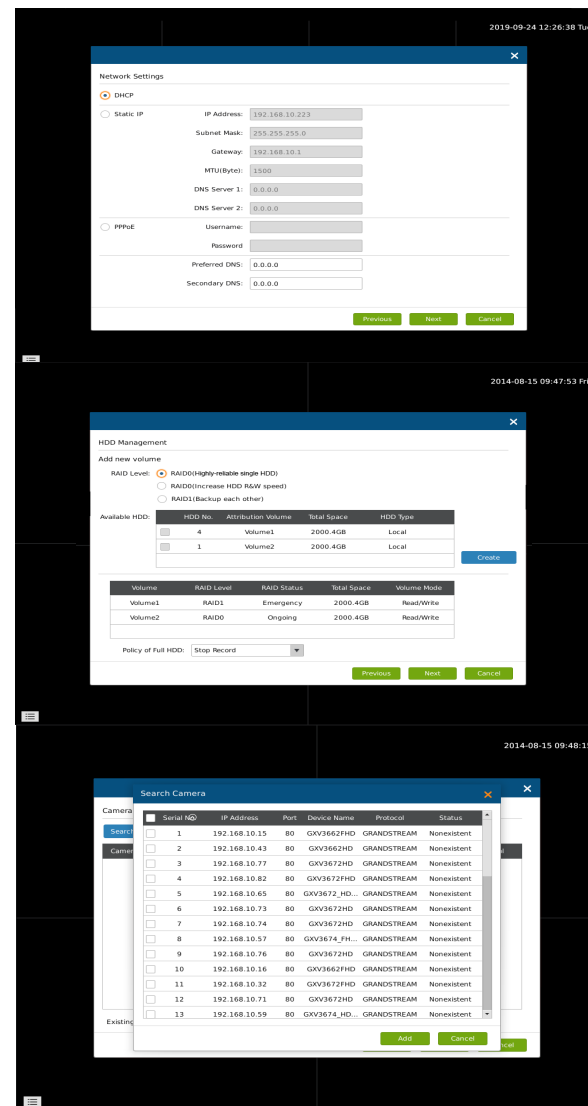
2019-09-24 12:26:38 Tu

Network Settings

DHCP

Static IP
IP Address: 192.168.10.223
Subnet Mask: 255.255.255.0
Gateway: 192.168.10.1
MTU(Byte): 1500
DNS Server 1: 0.0.0.0
DNS Server 2: 0.0.0.0

PPPoE
Username:
Password

Preferred DNS: 0.0.0.0
Secondary DNS: 0.0.0.0

Previous Next Cancel

2014-08-15 09:47:53 Fr

HDD Management

Add new volume

RAID Level: RAID0(Highly-reliable single HDD)
RAID0(Increase HDD R&W speed)
RAID1(Backup each other)

Available HDD:

| | HDD No. | Attribution Volume | Total Space | HDD Type |
|---|---|---|---|---|
| | 4 | Volume1 | 2000.4GB | Local |
| | 1 | Volume2 | 2000.4GB | Local |

Create

| Volume | RAID Level | RAID Status | Total Space | Volume Mode |
|---|---|---|---|---|
| Volume1 | RAID1 | Emergency | 2000.4GB | Read/Write |
| Volume2 | RAID0 | Ongoing | 2000.4GB | Read/Write |

Policy of Full HDD: Stop Record

Previous Next Cancel

2014-08-15 09:48:1

Camera
Searc
Camer

Search Camera

| | Serial No. | IP Address | Port | Device Name | Protocol | Status |
|---|---|---|---|---|---|---|
| | 1 | 192.168.10.15 | 80 | GXV3662FHD | GRANDSTREAM | Nonexistent |
| | 2 | 192.168.10.43 | 80 | GXV3662HD | GRANDSTREAM | Nonexistent |
| | 3 | 192.168.10.77 | 80 | GXV3672HD | GRANDSTREAM | Nonexistent |
| | 4 | 192.168.10.82 | 80 | GXV3672FHD | GRANDSTREAM | Nonexistent |
| | 5 | 192.168.10.65 | 80 | GXV3672_HD... | GRANDSTREAM | Nonexistent |
| | 6 | 192.168.10.73 | 80 | GXV3672HD | GRANDSTREAM | Nonexistent |
| | 7 | 192.168.10.74 | 80 | GXV3672HD | GRANDSTREAM | Nonexistent |
| | 8 | 192.168.10.57 | 80 | GXV3674_FH... | GRANDSTREAM | Nonexistent |
| | 9 | 192.168.10.76 | 80 | GXV3672HD | GRANDSTREAM | Nonexistent |
| | 10 | 192.168.10.16 | 80 | GXV3662FHD | GRANDSTREAM | Nonexistent |
| | 11 | 192.168.10.32 | 80 | GXV3672FHD | GRANDSTREAM | Nonexistent |
| | 12 | 192.168.10.71 | 80 | GXV3672HD | GRANDSTREAM | Nonexistent |
| | 13 | 192.168.10.59 | 80 | GXV3674_HD... | GRANDSTREAM | Nonexistent |

Existing

Add Cancel
ncel